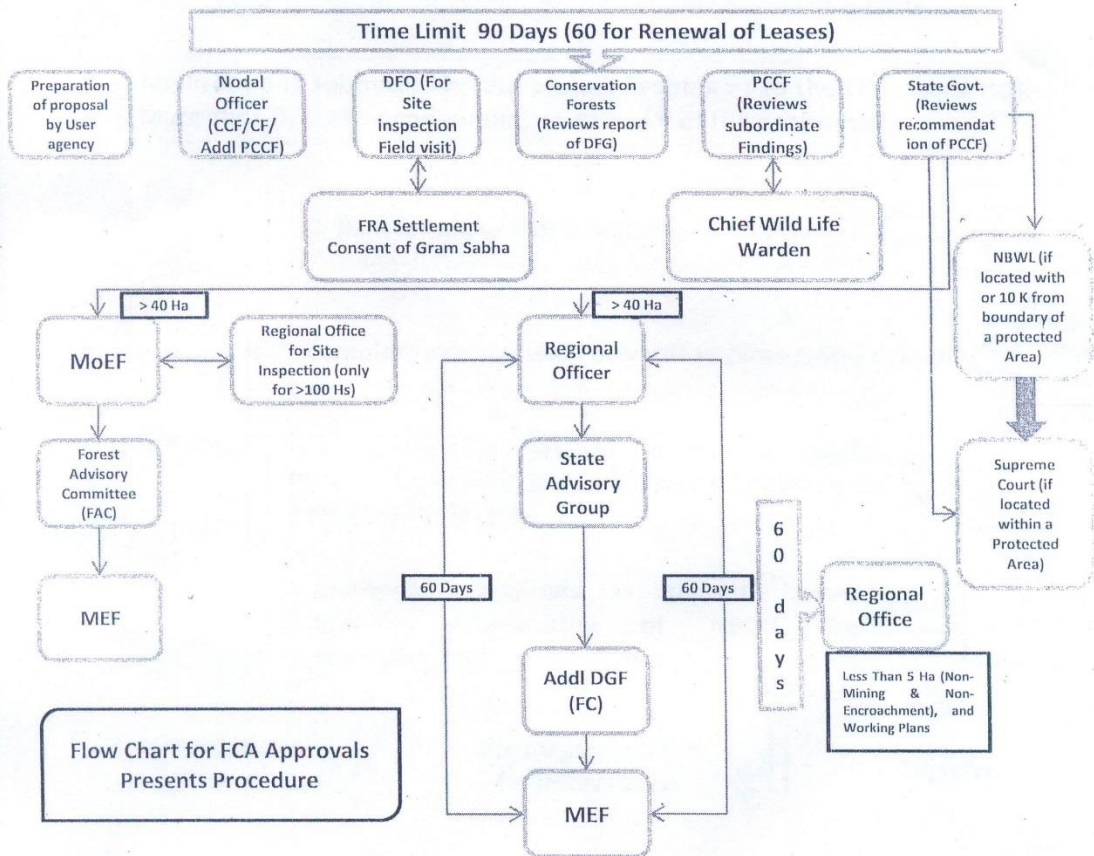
Time Limit 90 Days (60 for Renewal of Leases)

Preparation of proposal by User agency

Nodal Officer (CCF/CF/ Addl PCCF)

DFO (For Site inspection Field visit)

Conservation Forests (Reviews report of DFG)

PCCF (Reviews subordinate Findings)

State Govt. (Reviews recommendat ion of PCCF)

FRA Settlement Consent of Gram Sabha

Chief Wild Life Warden

NBWL (if located with or 10 K from boundary of a protected Area)

> 40 Ha

> 40 Ha

MoEF

Regional Office for Site Inspection (only for >100 Hs)

Regional Officer

Forest Advisory Committee (FAC)

State Advisory Group

Supreme Court (if located within a Protected Area)

60 days

MEF

60 Days

60 Days

Regional Office

Less Than 5 Ha (Non-Mining & Non-Encroachment), and Working Plans

Addl DGF (FC)

Flow Chart for FCA Approvals Presents Procedure

MEF